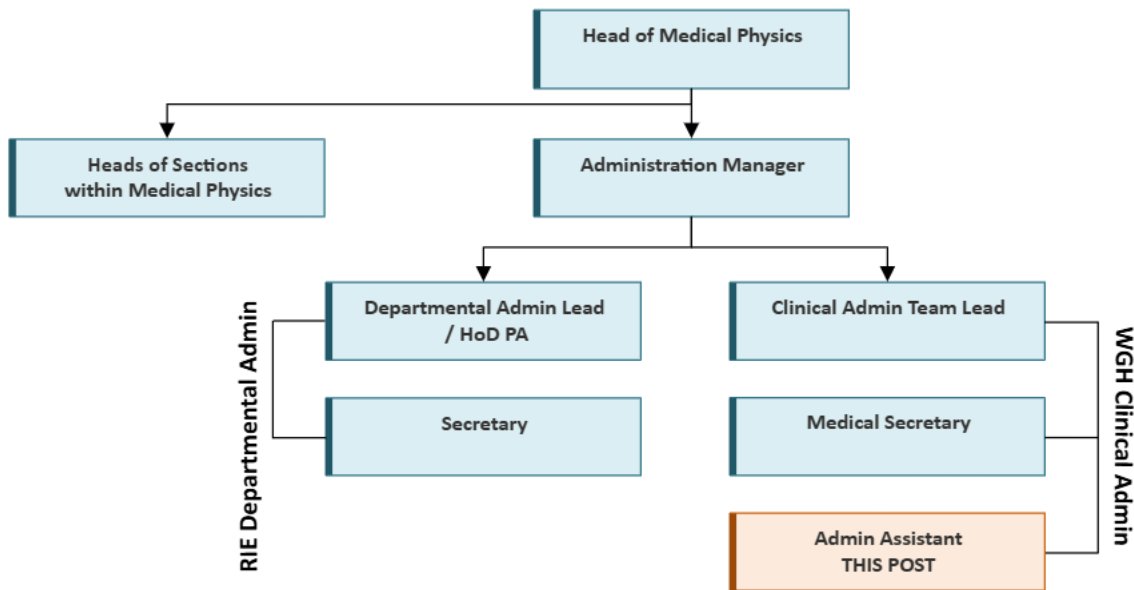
Head of Medical Physics

Heads of Sections within Medical Physics

Administration Manager

RIE Departmental Admin

Departmental Admin Lead / HoD PA

Secretary

Clinical Admin Team Lead

Medical Secretary

Admin Assistant THIS POST

WGH Clinical Admin